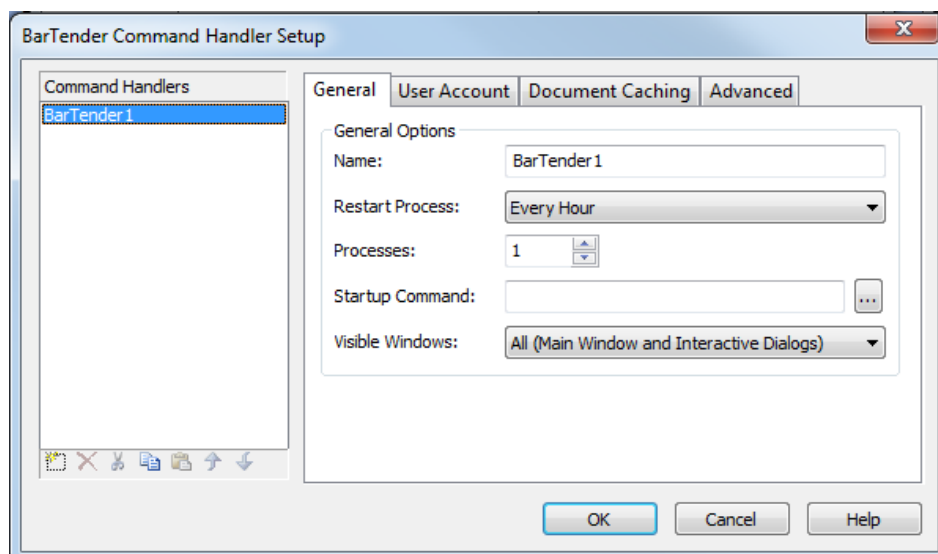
BarTender Command Handler Setup

Command Handlers
BarTender 1

General | User Account | Document Caching | Advanced

General Options
Name: BarTender 1
Restart Process: Every Hour
Processes: 1
Startup Command: ...
Visible Windows: All (Main Window and Interactive Dialogs)

OK | Cancel | Help